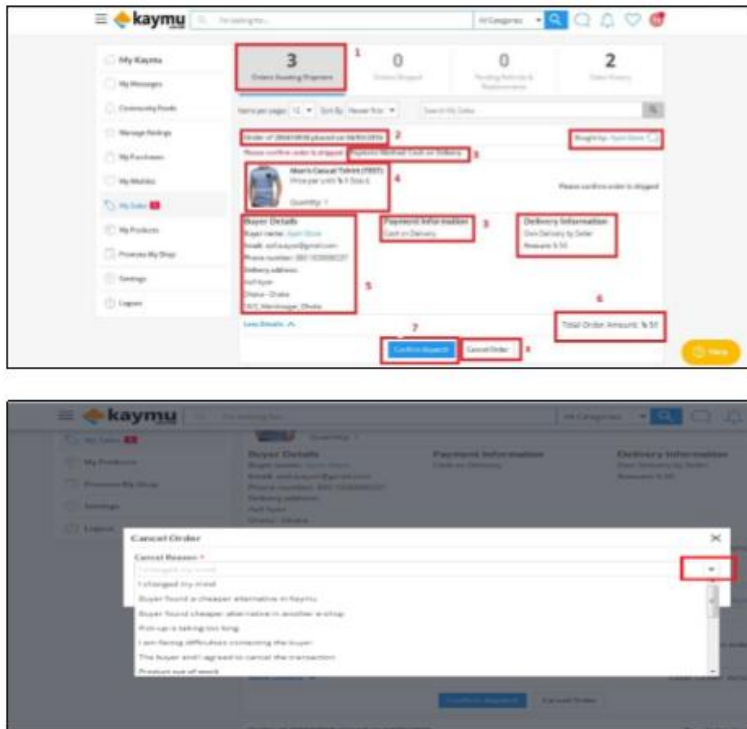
kaymu

I'm looking for... All Categories

My Kaymu
My Messages
Community Feeds
Manage Ratings
My Purchases
My Wishlist
My Sales
My Products
Promote My Shop
Settings
Logout

3
Orders Awaiting Shipment
1

0
Orders Shipped

0
Pending Refunds & Replacements

2
Sales History

Items per page: 12 Sort By: Newer first Search My Sales

Order of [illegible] placed on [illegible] 2

Bought by: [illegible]

Please confirm order is shipped Payment Method: Cash on Delivery 3

Men's Casual T-shirt (TEST)
Price per unit: Tk 5 Stock
Quantity: 1
4

Please confirm order is shipped

Buyer Details
Buyer name: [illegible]
Email: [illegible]
Phone number: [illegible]
Delivery address:
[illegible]
Dhaka - Dhaka
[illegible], Dhaka
5

Payment Information
Cash on Delivery
5

Delivery Information
Own Delivery by Seller
Amount: Tk 50

6
Total Order Amount: Tk 50

Less Details

7
Confirm Dispatch
Cancel Order 8

Help

kaymu

I'm looking for... All Categories

My Sales
My Products
Promote My Shop
Settings
Logout

Quantity: 1

Buyer Details
Buyer name: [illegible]
Email: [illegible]
Phone number: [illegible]
Delivery address:
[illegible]
Dhaka - Dhaka

Payment Information
Cash on Delivery

Delivery Information
Own Delivery by Seller
Amount: Tk 50

Cancel Order

Cancel Reason *
I changed my mind
I changed my mind
Buyer found a cheaper alternative in Kaymu
Buyer found cheaper alternative in another e-shop
Pick-up is taking too long
I am facing difficulties contacting the buyer
The buyer and I agreed to cancel the transaction
Product out of stock

Confirm Dispatch
Cancel Order